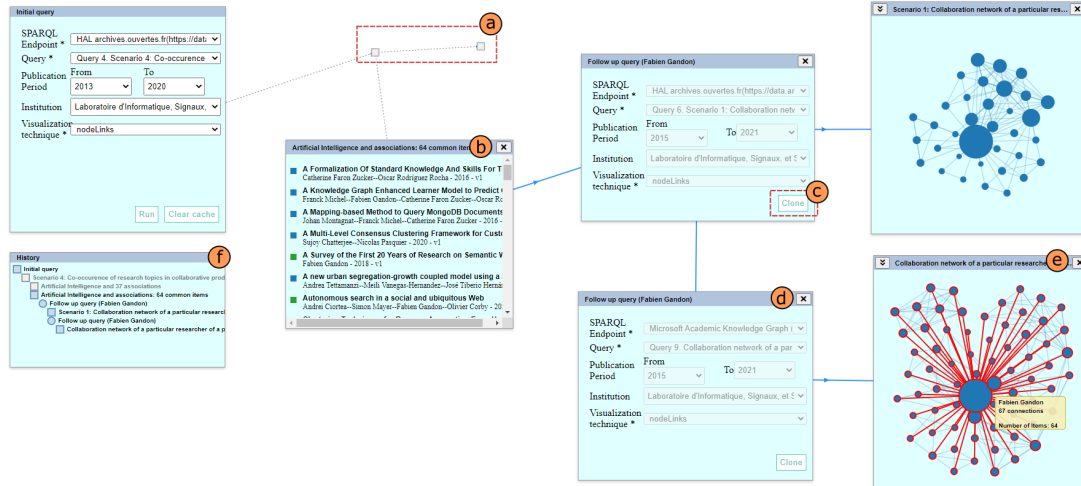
Initial query

SPARQL Endpoint * HAL archives.ouvertes.fr(https://data.

Query * Query 4. Scenario 4. Co-occurence

Publication Period From 2013 To 2020

Institution Laboratoire d'Informatique, Signaux,

Visualization technique * nodeLinks

Run Clear cache

a

Artificial Intelligence and associations: 64 common ite

b

A Formalization Of Standard Knowledge And Skills For T
Catherine Faron Zucker--Oscar Rodriguez Rocha - 2016 - v1

A Knowledge Graph Enhanced Learner Model to Predict
Franck Michel--Fabien Gandon--Catherine Faron Zucker--Oscar Ro

A Mapping-based Method to Query MongoDB Documents
Johan Montagnat--Franck Michel--Catherine Faron Zucker - 2016 -

A Multi-Level Consensus Clustering Framework for Custo
Sujoy Chatterjee--Nicolas Pasquier - 2020 - v1

A Survey of the First 20 Years of Research on Semantic W
Fabien Gandon - 2018 - v1

A new urban segregation-growth coupled model using a
Andrea Tettamanzi--Meili Vanegas-Hernandez--José Tiberio Hernán

Autonomous search in a social and ubiquitous Web
Andrei Ciortea--Simon Mayer--Fabien Gandon--Olivier Corby - 20

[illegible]

History

f

Initial query
Scenario 4: Co-occurence of research topics in collaborative prod
Artificial Intelligence and 37 associations
Artificial Intelligence and associations: 64 common items
Follow up query (Fabien Gandon)
Scenario 1: Collaboration network of a particular research
Follow up query (Fabien Gandon)
Collaboration network of a particular researcher of a p

Follow up query (Fabien Gandon)

SPARQL Endpoint * HAL archives.ouvertes.fr(https://data.ar

Query * Query 6. Scenario 1: Collaboration netw

Publication Period From 2015 To 2021

Institution Laboratoire d'Informatique, Signaux, et S

Visualization technique * nodeLinks

c

Clone

Follow up query (Fabien Gandon)

d

SPARQL Endpoint * Microsoft Academic Knowledge Graph (

Query * Query 9. Collaboration network of a par

Publication Period From 2015 To 2021

Institution Laboratoire d'Informatique, Signaux, et S

Visualization technique * nodeLinks

Clone

Scenario 1: Collaboration network of a particular res

Collaboration network of a particular researche

e

Fabien Gandon
67 connections
Number of items: 64